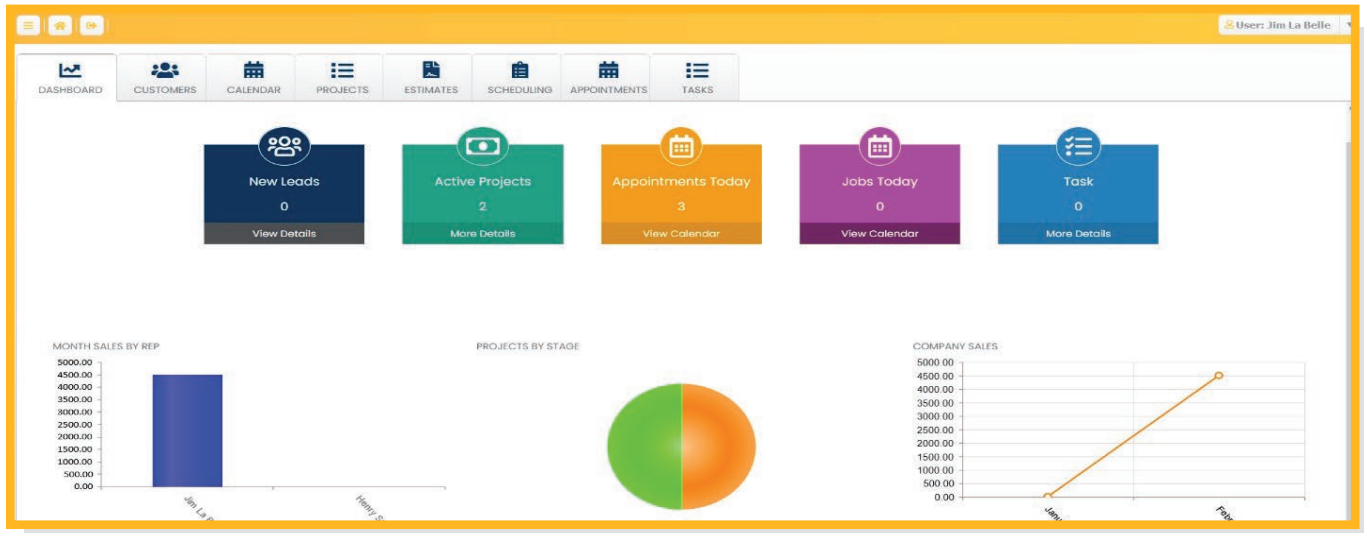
User: Jim La Belle

DASHBOARD CUSTOMERS CALENDAR PROJECTS ESTIMATES SCHEDULING APPOINTMENTS TASKS

New Leads
0
View Details

Active Projects
2
More Details

Appointments Today
3
View Calendar

Jobs Today
0
View Calendar

Task
0
More Details

MONTH SALES BY REP
5000.00
4500.00
4000.00
3500.00
3000.00
2500.00
2000.00
1500.00
1000.00
500.00
0.00
Jim La B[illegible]
Henry S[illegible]

PROJECTS BY STAGE

COMPANY SALES
5000.00
4500.00
4000.00
3500.00
3000.00
2500.00
2000.00
1500.00
1000.00
500.00
0.00
Janu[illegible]
Febr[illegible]